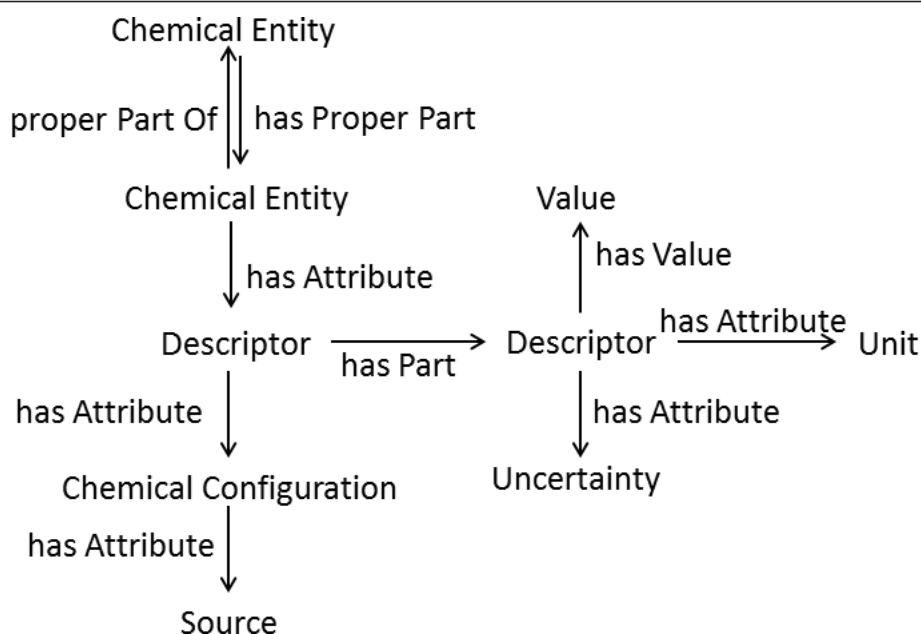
Chemical Entity

proper Part Of

has Proper Part

Chemical Entity

has Attribute

Descriptor

has Part

Descriptor

has Attribute

Unit

Value

has Value

has Attribute

Uncertainty

has Attribute

Chemical Configuration

has Attribute

Source